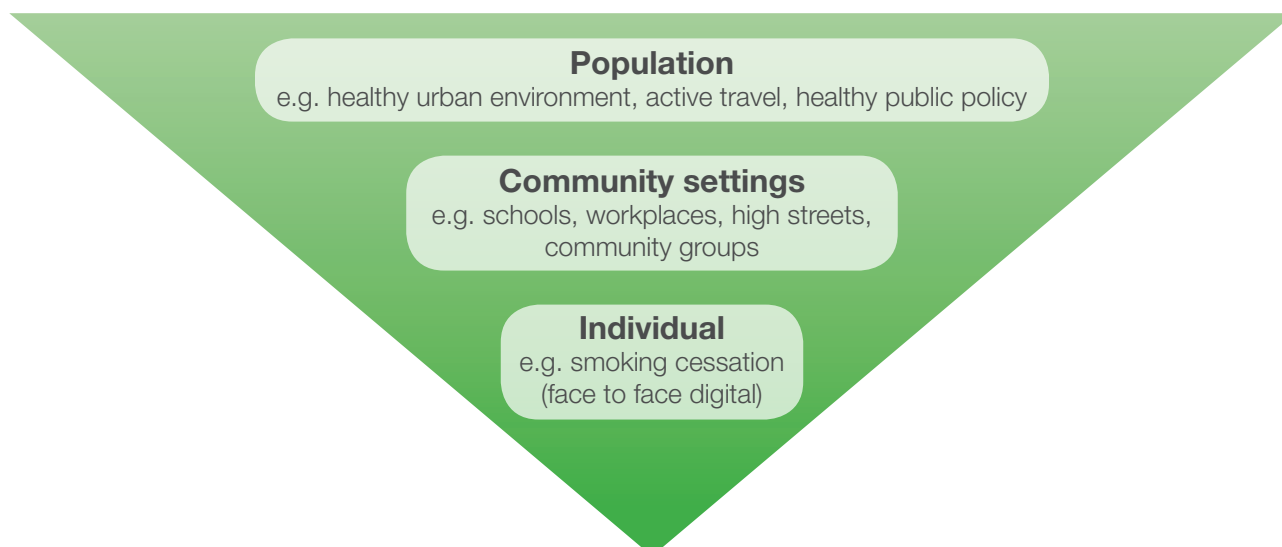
Population
e.g. healthy urban environment, active travel, healthy public policy

Community settings
e.g. schools, workplaces, high streets, community groups

Individual
e.g. smoking cessation (face to face digital)